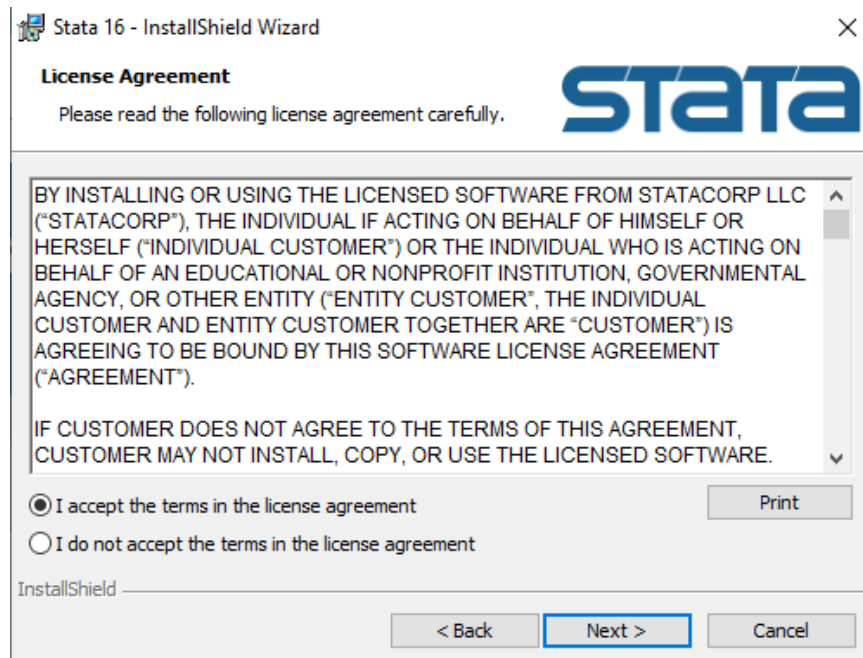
Stata 16 - InstallShield Wizard

License Agreement

Please read the following license agreement carefully.

stata

BY INSTALLING OR USING THE LICENSED SOFTWARE FROM STATACORP LLC ("STATACORP"), THE INDIVIDUAL IF ACTING ON BEHALF OF HIMSELF OR HERSELF ("INDIVIDUAL CUSTOMER") OR THE INDIVIDUAL WHO IS ACTING ON BEHALF OF AN EDUCATIONAL OR NONPROFIT INSTITUTION, GOVERNMENTAL AGENCY, OR OTHER ENTITY ("ENTITY CUSTOMER", THE INDIVIDUAL CUSTOMER AND ENTITY CUSTOMER TOGETHER ARE "CUSTOMER") IS AGREEING TO BE BOUND BY THIS SOFTWARE LICENSE AGREEMENT ("AGREEMENT").

IF CUSTOMER DOES NOT AGREE TO THE TERMS OF THIS AGREEMENT, CUSTOMER MAY NOT INSTALL, COPY, OR USE THE LICENSED SOFTWARE.

I accept the terms in the license agreement

Print

I do not accept the terms in the license agreement

InstallShield

< Back

Next >

Cancel